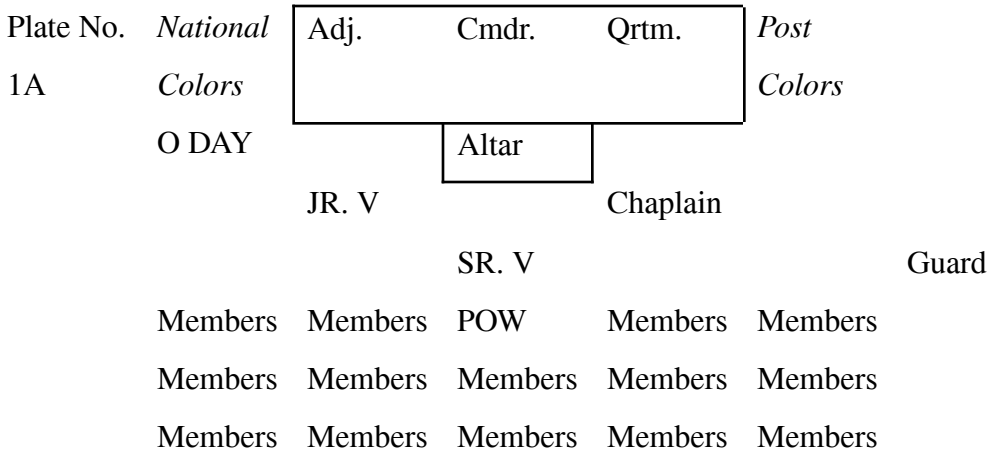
Plate No. 1A

*National Colors*

Adj. Cmdr. Qrtm.

*Post Colors*

O DAY

Altar

JR. V

Chaplain

SR. V

Guard

Members Members POW Members Members

Members Members Members Members Members

Members Members Members Members Members